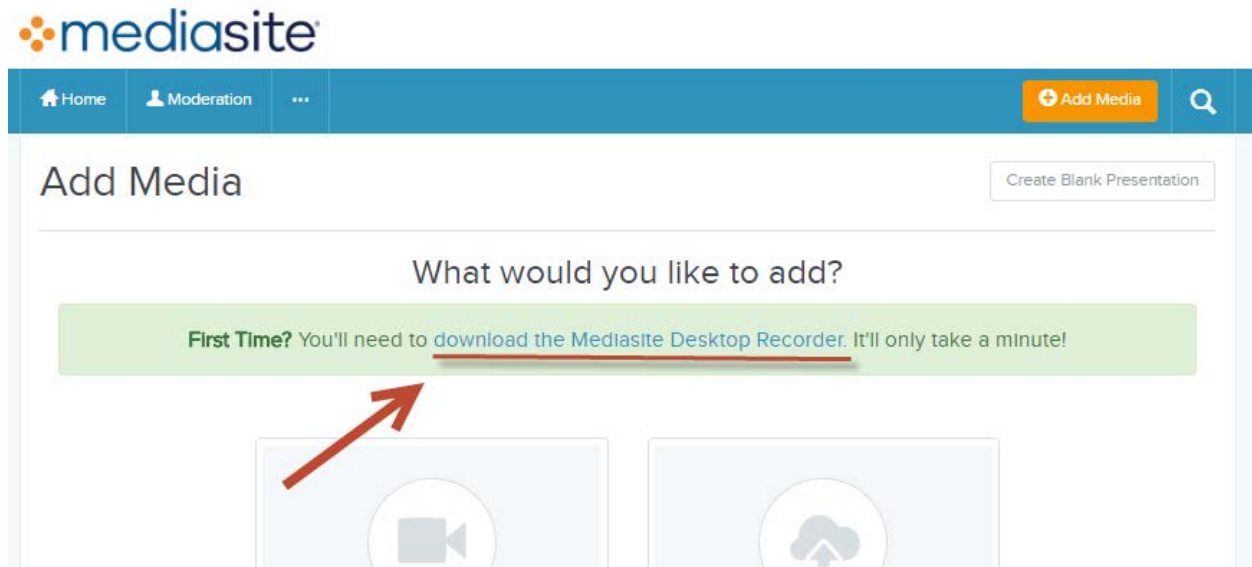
mediasite

Home Moderation ··· Add Media

Add Media

Create Blank Presentation

What would you like to add?

First Time? You'll need to download the Mediasite Desktop Recorder. It'll only take a minute!